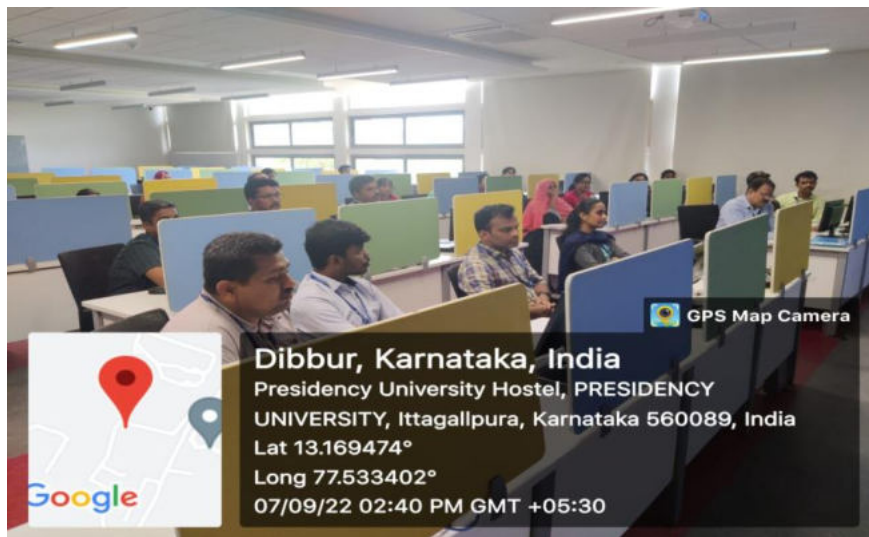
GPS Map Camera

Dibbur, Karnataka, India

Presidency University Hostel, PRESIDENCY UNIVERSITY, Ittagallpura, Karnataka 560089, India

Lat 13.169474°

Long 77.533402°

07/09/22 02:40 PM GMT +05:30

Google